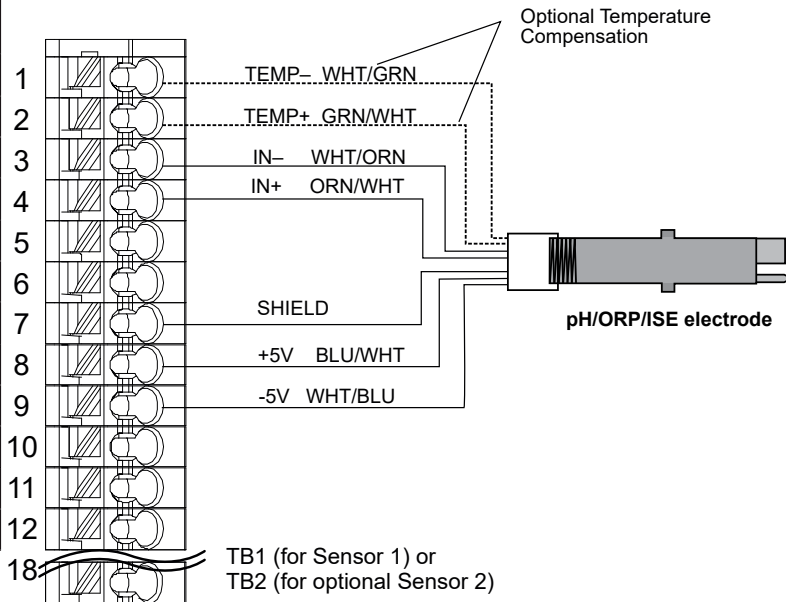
Optional Temperature Compensation

1 TEMP– WHT/GRN
2 TEMP+ GRN/WHT
3 IN– WHT/ORN
4 IN+ ORN/WHT
5
6
7 SHIELD
8 +5V BLU/WHT
9 -5V WHT/BLU
10
11
12
18

pH/ORP/ISE electrode

TB1 (for Sensor 1) or
TB2 (for optional Sensor 2)